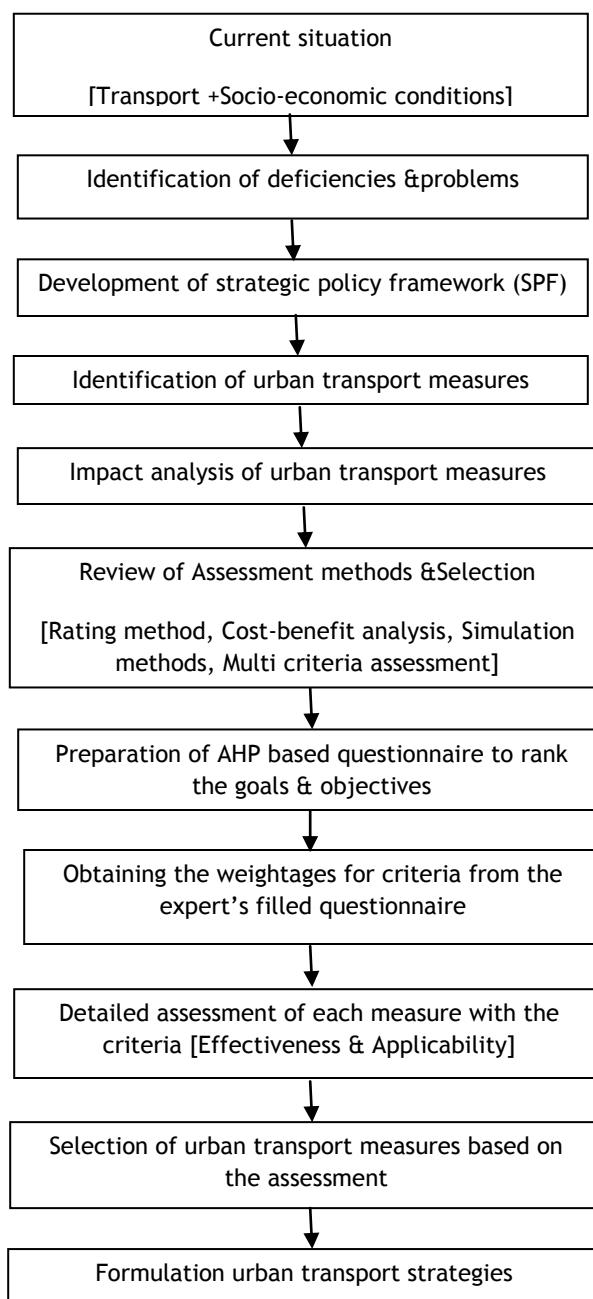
Current situation

[Transport +Socio-economic conditions]

Identification of deficiencies &problems

Development of strategic policy framework (SPF)

Identification of urban transport measures

Impact analysis of urban transport measures

Review of Assessment methods &Selection

[Rating method, Cost-benefit analysis, Simulation methods, Multi criteria assessment]

Preparation of AHP based questionnaire to rank the goals & objectives

Obtaining the weightages for criteria from the expert's filled questionnaire

Detailed assessment of each measure with the criteria [Effectiveness & Applicability]

Selection of urban transport measures based on the assessment

Formulation urban transport strategies